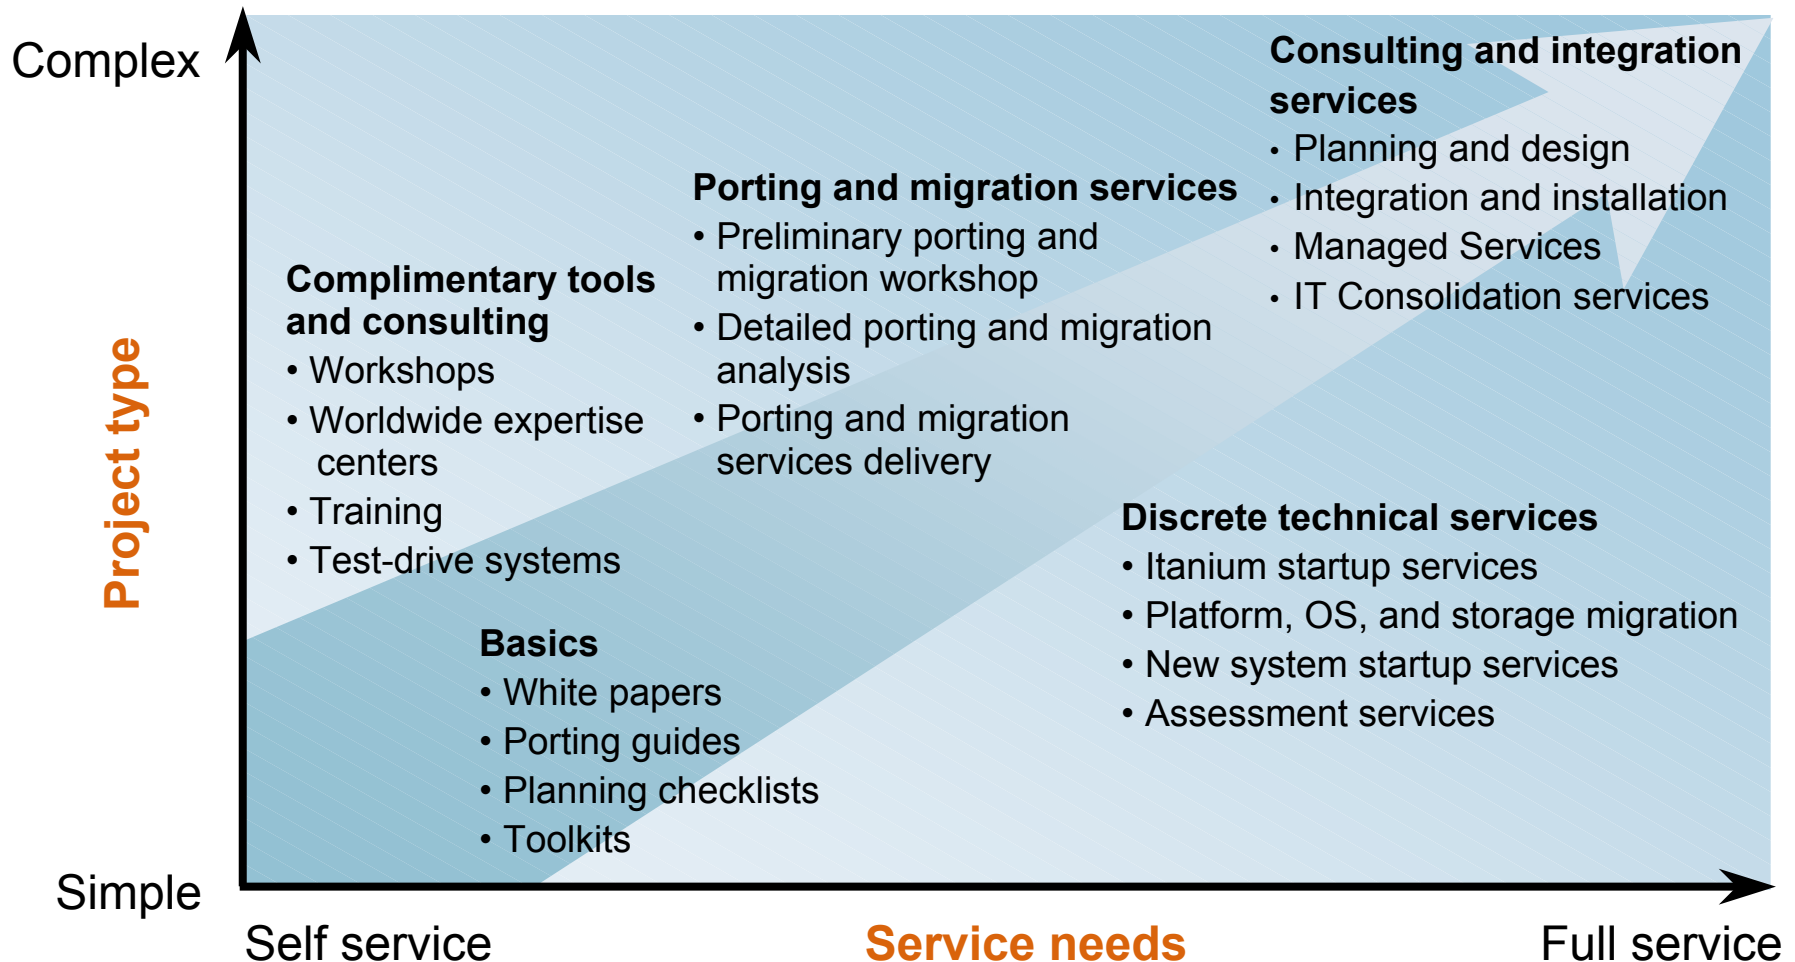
Complex

Project type

Simple

Consulting and integration services
• Planning and design
• Integration and installation
• Managed Services
• IT Consolidation services

Porting and migration services
• Preliminary porting and migration workshop
• Detailed porting and migration analysis
• Porting and migration services delivery

Complimentary tools and consulting
• Workshops
• Worldwide expertise centers
• Training
• Test-drive systems

Discrete technical services
• Itanium startup services
• Platform, OS, and storage migration
• New system startup services
• Assessment services

Basics
• White papers
• Porting guides
• Planning checklists
• Toolkits

Self service

Service needs

Full service